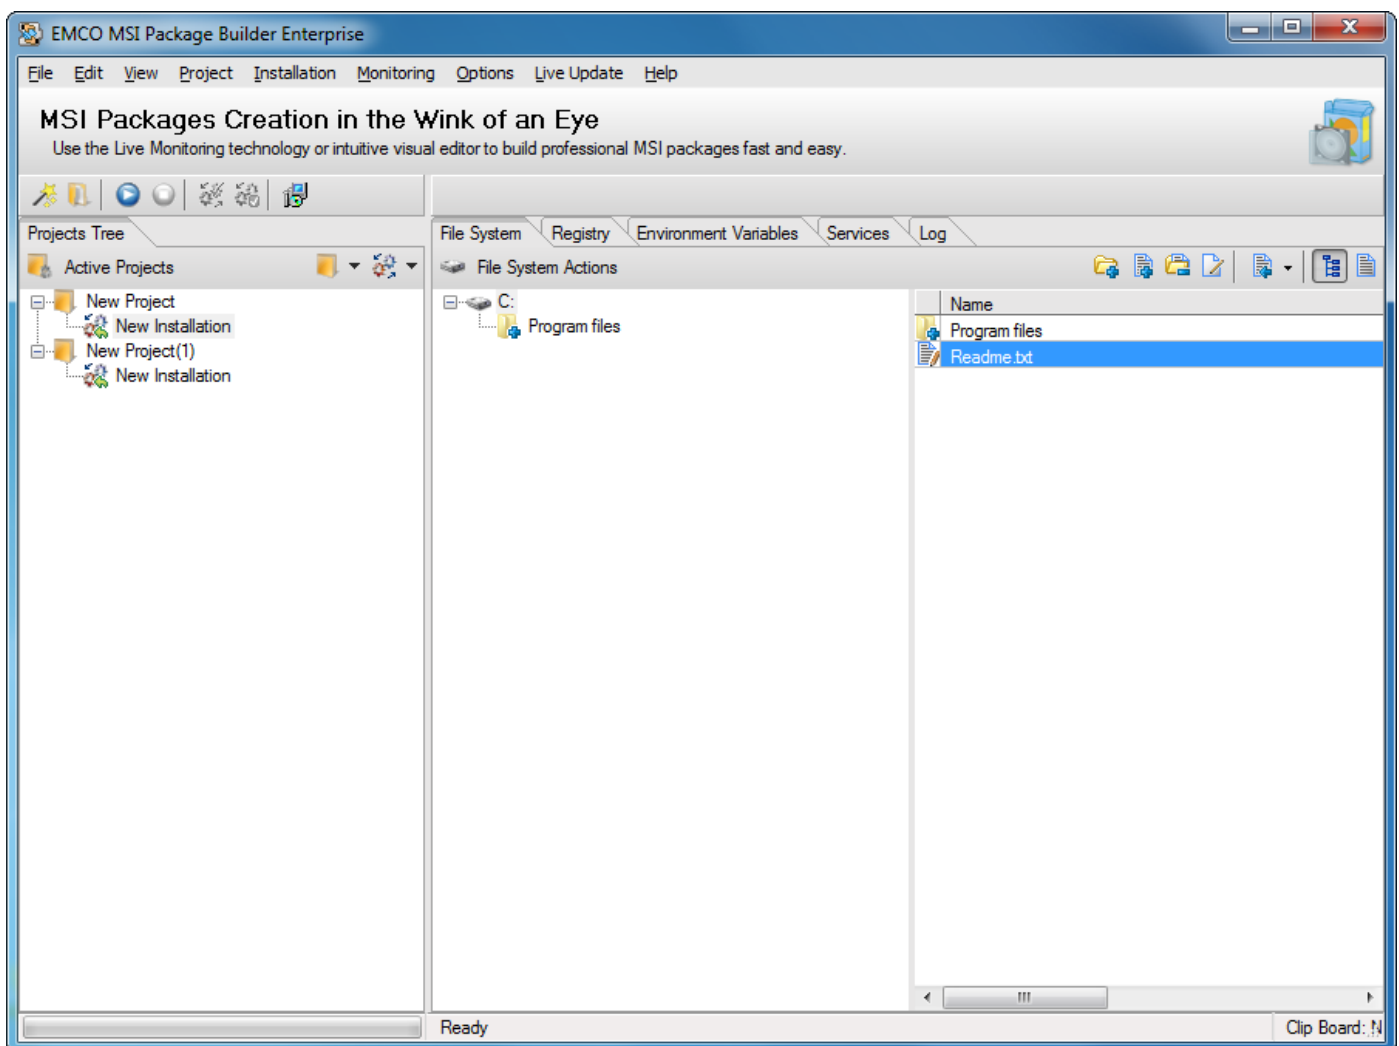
EMCO MSI Package Builder Enterprise

File Edit View Project Installation Monitoring Options Live Update Help

MSI Packages Creation in the Wink of an Eye

Use the Live Monitoring technology or intuitive visual editor to build professional MSI packages fast and easy.

Projects Tree

Active Projects

New Project
New Installation
New Project(1)
New Installation

File System Registry Environment Variables Services Log

File System Actions

C:
Program files

| Name |
|---|
| Program files |
| Readme.txt |

Ready

Clip Board: N